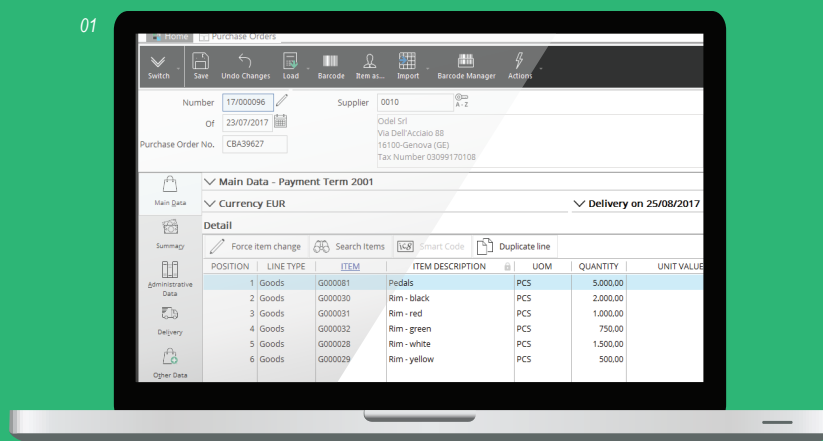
01

Home | Purchase Orders

Switch | Save | Undo Changes | Load | Barcode | Item as... | Import | Barcode Manager | Actions

Number 17/000096
Of 23/07/2017
Purchase Order No. CBA39627

Supplier 0010
A - Z
Odel Srl
Via Dell'Acciaio 88
16100-Genova (GE)
Tax Number 03099170108

Main Data
Summary
Administrative Data
Delivery
Other Data

Main Data - Payment Term 2001
Currency EUR
Delivery on 25/08/2017

Detail

Force item change | Search Items | Smart Code | Duplicate line

| POSITION | LINE TYPE | ITEM | ITEM DESCRIPTION | UOM | QUANTITY | UNIT VALUE |
|---|---|---|---|---|---|---|
| 1 | Goods | G000081 | Pedals | PCS | 5.000,00 | |
| 2 | Goods | G000030 | Rim - black | PCS | 2.000,00 | |
| 3 | Goods | G000031 | Rim - red | PCS | 1.000,00 | |
| 4 | Goods | G000032 | Rim - green | PCS | 750,00 | |
| 5 | Goods | G000028 | Rim - white | PCS | 1.500,00 | |
| 6 | Goods | G000029 | Rim - yellow | PCS | 500,00 | |